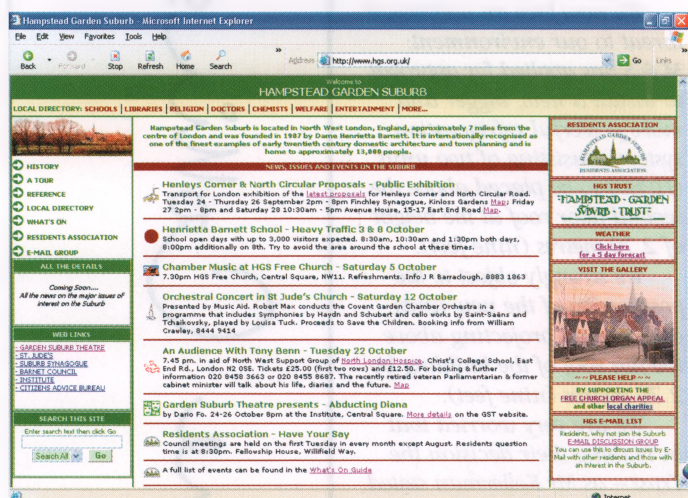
Hampstead Garden Suburb - Microsoft Internet Explorer

File Edit View Favorites Tools Help

Back Forward Stop Refresh Home Search

Address http://www.hgs.org.uk/

Go Links

Welcome to
HAMPSTEAD GARDEN SUBURB

LOCAL DIRECTORY: SCHOOLS | LIBRARIES | RELIGION | DOCTORS | CHEMISTS | WELFARE | ENTERTAINMENT | MORE...

Hampstead Garden Suburb is located in North West London, England, approximately 7 miles from the centre of London and was founded in 1907 by Dame Henrietta Barnett. It is internationally recognised as one of the finest examples of early twentieth century domestic architecture and town planning and is home to approximately 13,000 people.

HISTORY
A TOUR
REFERENCE
LOCAL DIRECTORY
WHAT'S ON
RESIDENTS ASSOCIATION
E-MAIL GROUP

ALL THE DETAILS

Coming Soon.....
All the news on the major issues of interest on the Suburb

WEB LINKS

- GARDEN SUBURB THEATRE
- ST. JUDE'S
- SUBURB SYNAGOGUE
- BARNET COUNCIL
- INSTITUTE
- CITIZENS ADVICE BUREAU

SEARCH THIS SITE

Enter search text then click Go

Search All Go

NEWS, ISSUES AND EVENTS ON THE SUBURB

Henleys Corner & North Circular Proposals - Public Exhibition
Transport for London exhibition of the latest proposals for Henleys Corner and North Circular Road. Tuesday 24 - Thursday 26 September 2pm - 8pm Finchley Synagogue, Kinloss Gardens Map; Friday 27 2pm - 8pm and Saturday 28 10:30am - 5pm Avenue House, 15-17 East End Road Map.

Henrietta Barnett School - Heavy Traffic 3 & 8 October
School open days with up to 3,000 visitors expected. 8:30am, 10:30am and 1:30pm both days, 8:00pm additionally on 8th. Try to avoid the area around the school at these times.

Chamber Music at HGS Free Church - Saturday 5 October
7.30pm HGS Free Church, Central Square, NW11. Refreshments. Info J R Barraclough, 8883 1863

Orchestral Concert in St Jude's Church - Saturday 12 October
Presented by Music Aid. Robert Max conducts the Covent Garden Chamber Orchestra in a programme that includes Symphonies by Haydn and Schubert and cello works by Saint-Saëns and Tchaikovsky, played by Louisa Tuck. Proceeds to Save the Children. Booking info from William Crawley, 8444 9414

An Audience With Tony Benn - Tuesday 22 October
7.45 pm. in aid of North West Support Group of North London Hospice. Christ's College School, East End Rd., London N2 0SE. Tickets £25.00 (first two rows) and £12.50. For booking & further information 020 8458 3663 or 020 8455 3687. The recently retired veteran Parliamentarian & former cabinet minister will talk about his life, diaries and the future. Map

Garden Suburb Theatre presents - Abducting Diana
by Dario Fo. 24-26 October 8pm at the Institute, Central Square. More details on the GST website.

Residents Association - Have Your Say
Council meetings are held on the first Tuesday in every month except August. Residents question time is at 8:30pm. Fellowship House, Willifield Way.

A full list of events can be found in the What's On Guide

RESIDENTS ASSOCIATION

HAMPSTEAD GARDEN SUBURB
RESIDENTS ASSOCIATION

HGS TRUST

HAMPSTEAD · GARDEN SUBURB · TRUST

WEATHER

Click here for a 5 day forecast

VISIT THE GALLERY

~~ PLEASE HELP ~~
BY SUPPORTING THE FREE CHURCH ORGAN APPEAL and other local charities

HGS E-MAIL LIST

Residents, why not join the Suburb E-MAIL DISCUSSION GROUP. You can use this to discuss issues by E-Mail with other residents and those with an interest in the Suburb.

Internet